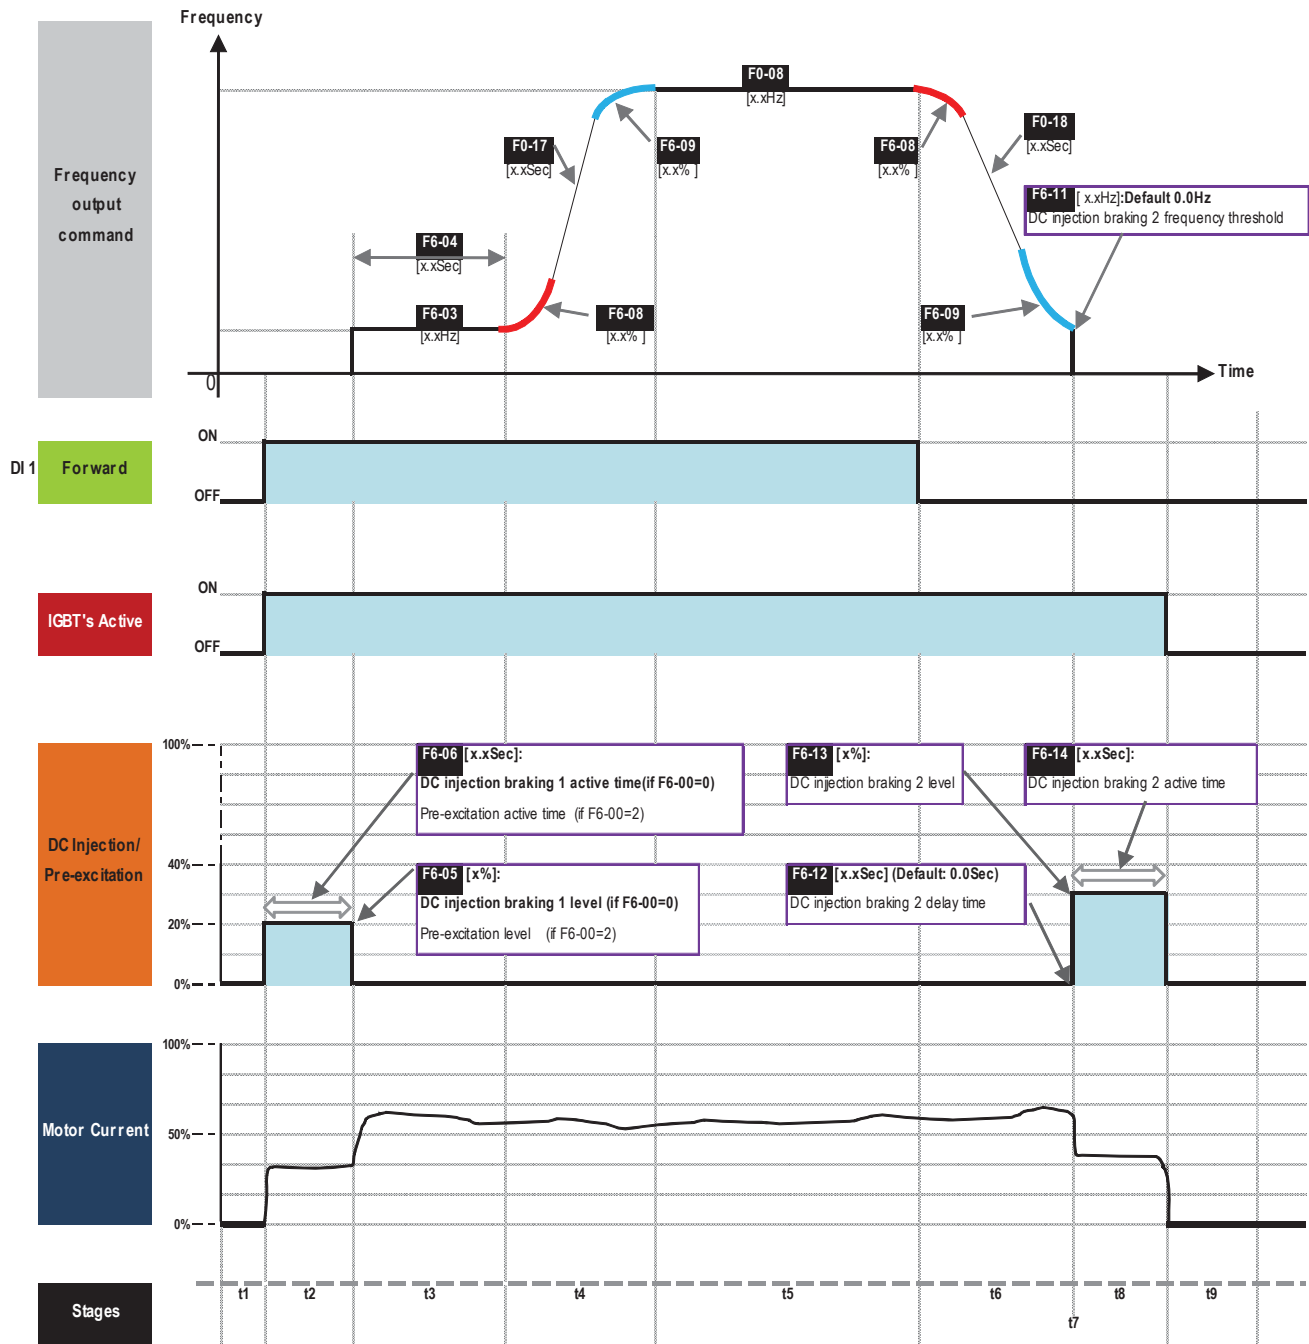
Frequency

Frequency output command

0

Time

F0-08 [x.xHz]

F0-17 [x.xSec]

F6-09 [x.x%]

F6-08 [x.x%]

F0-18 [x.xSec]

F6-11 [ x.xHz]:Default 0.0Hz
DC injection braking 2 frequency threshold

F6-04 [x.xSec]

F6-03 [x.xHz]

F6-08 [x.x%]

F6-09 [x.x%]

DI 1 Forward

ON

OFF

IGBT's Active

ON

OFF

DC Injection/ Pre-excitation

100%

40%

20%

0%

F6-06 [x.xSec]:
DC injection braking 1 active time(if F6-00=0)
Pre-excitation active time (if F6-00=2)

F6-13 [x%]:
DC injection braking 2 level

F6-14 [x.xSec]:
DC injection braking 2 active time

F6-05 [x%]:
DC injection braking 1 level (if F6-00=0)
Pre-excitation level (if F6-00=2)

F6-12 [x.xSec] (Default: 0.0Sec)
DC injection braking 2 delay time

Motor Current

100%

50%

0%

Stages

t1 t2 t3 t4 t5 t6 t7 t8 t9